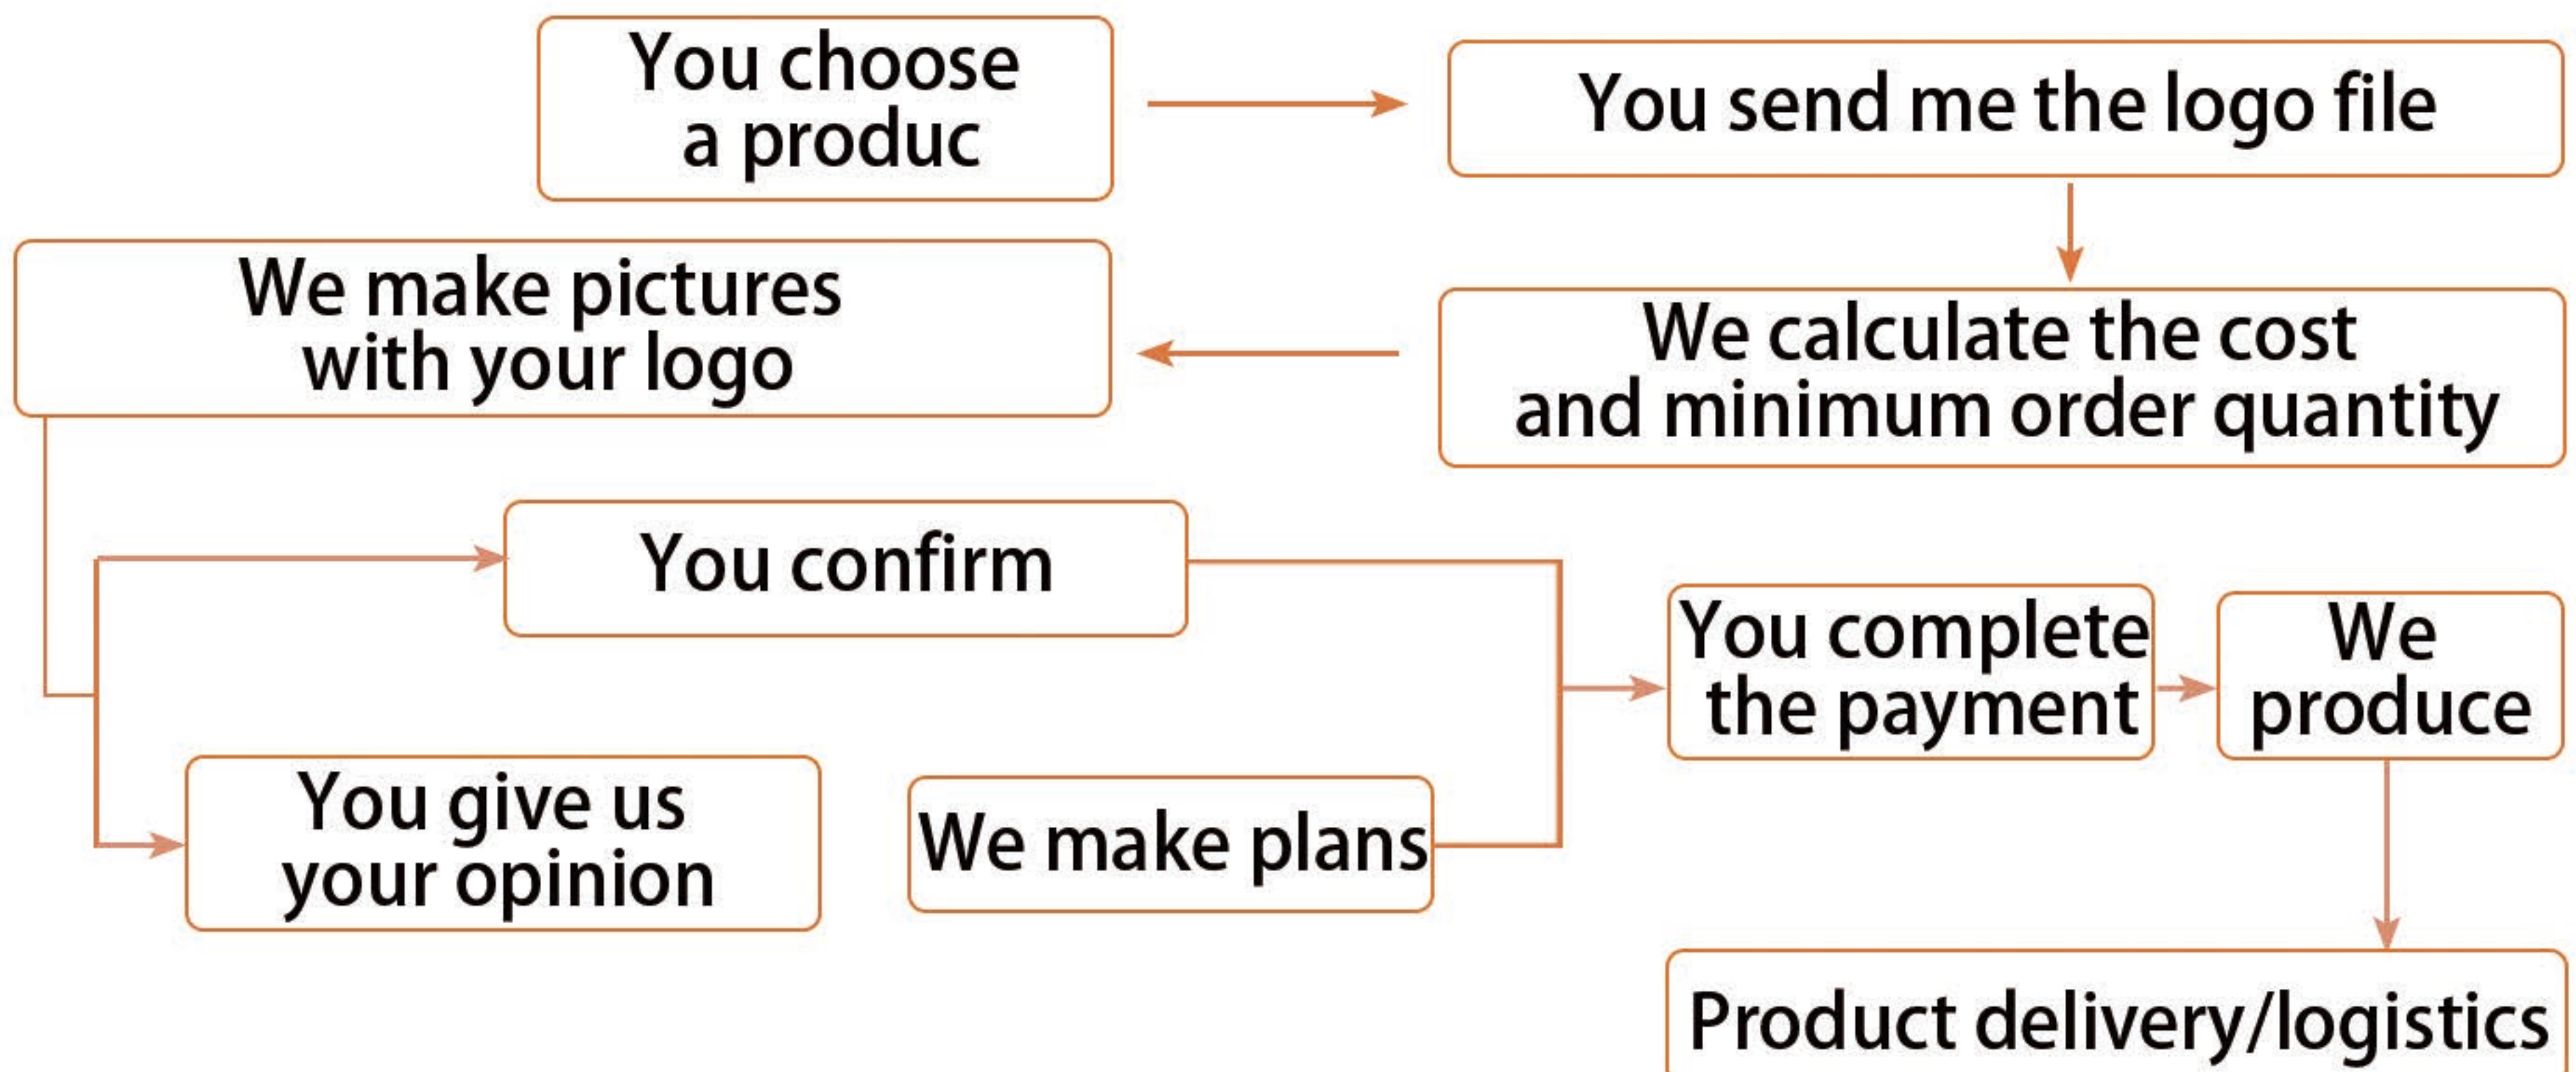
You choose a produc

You send me the logo file

We calculate the cost and minimum order quantity

We make pictures with your logo

You confirm

You give us your opinion

We make plans

You complete the payment

We produce

Product delivery/logistics